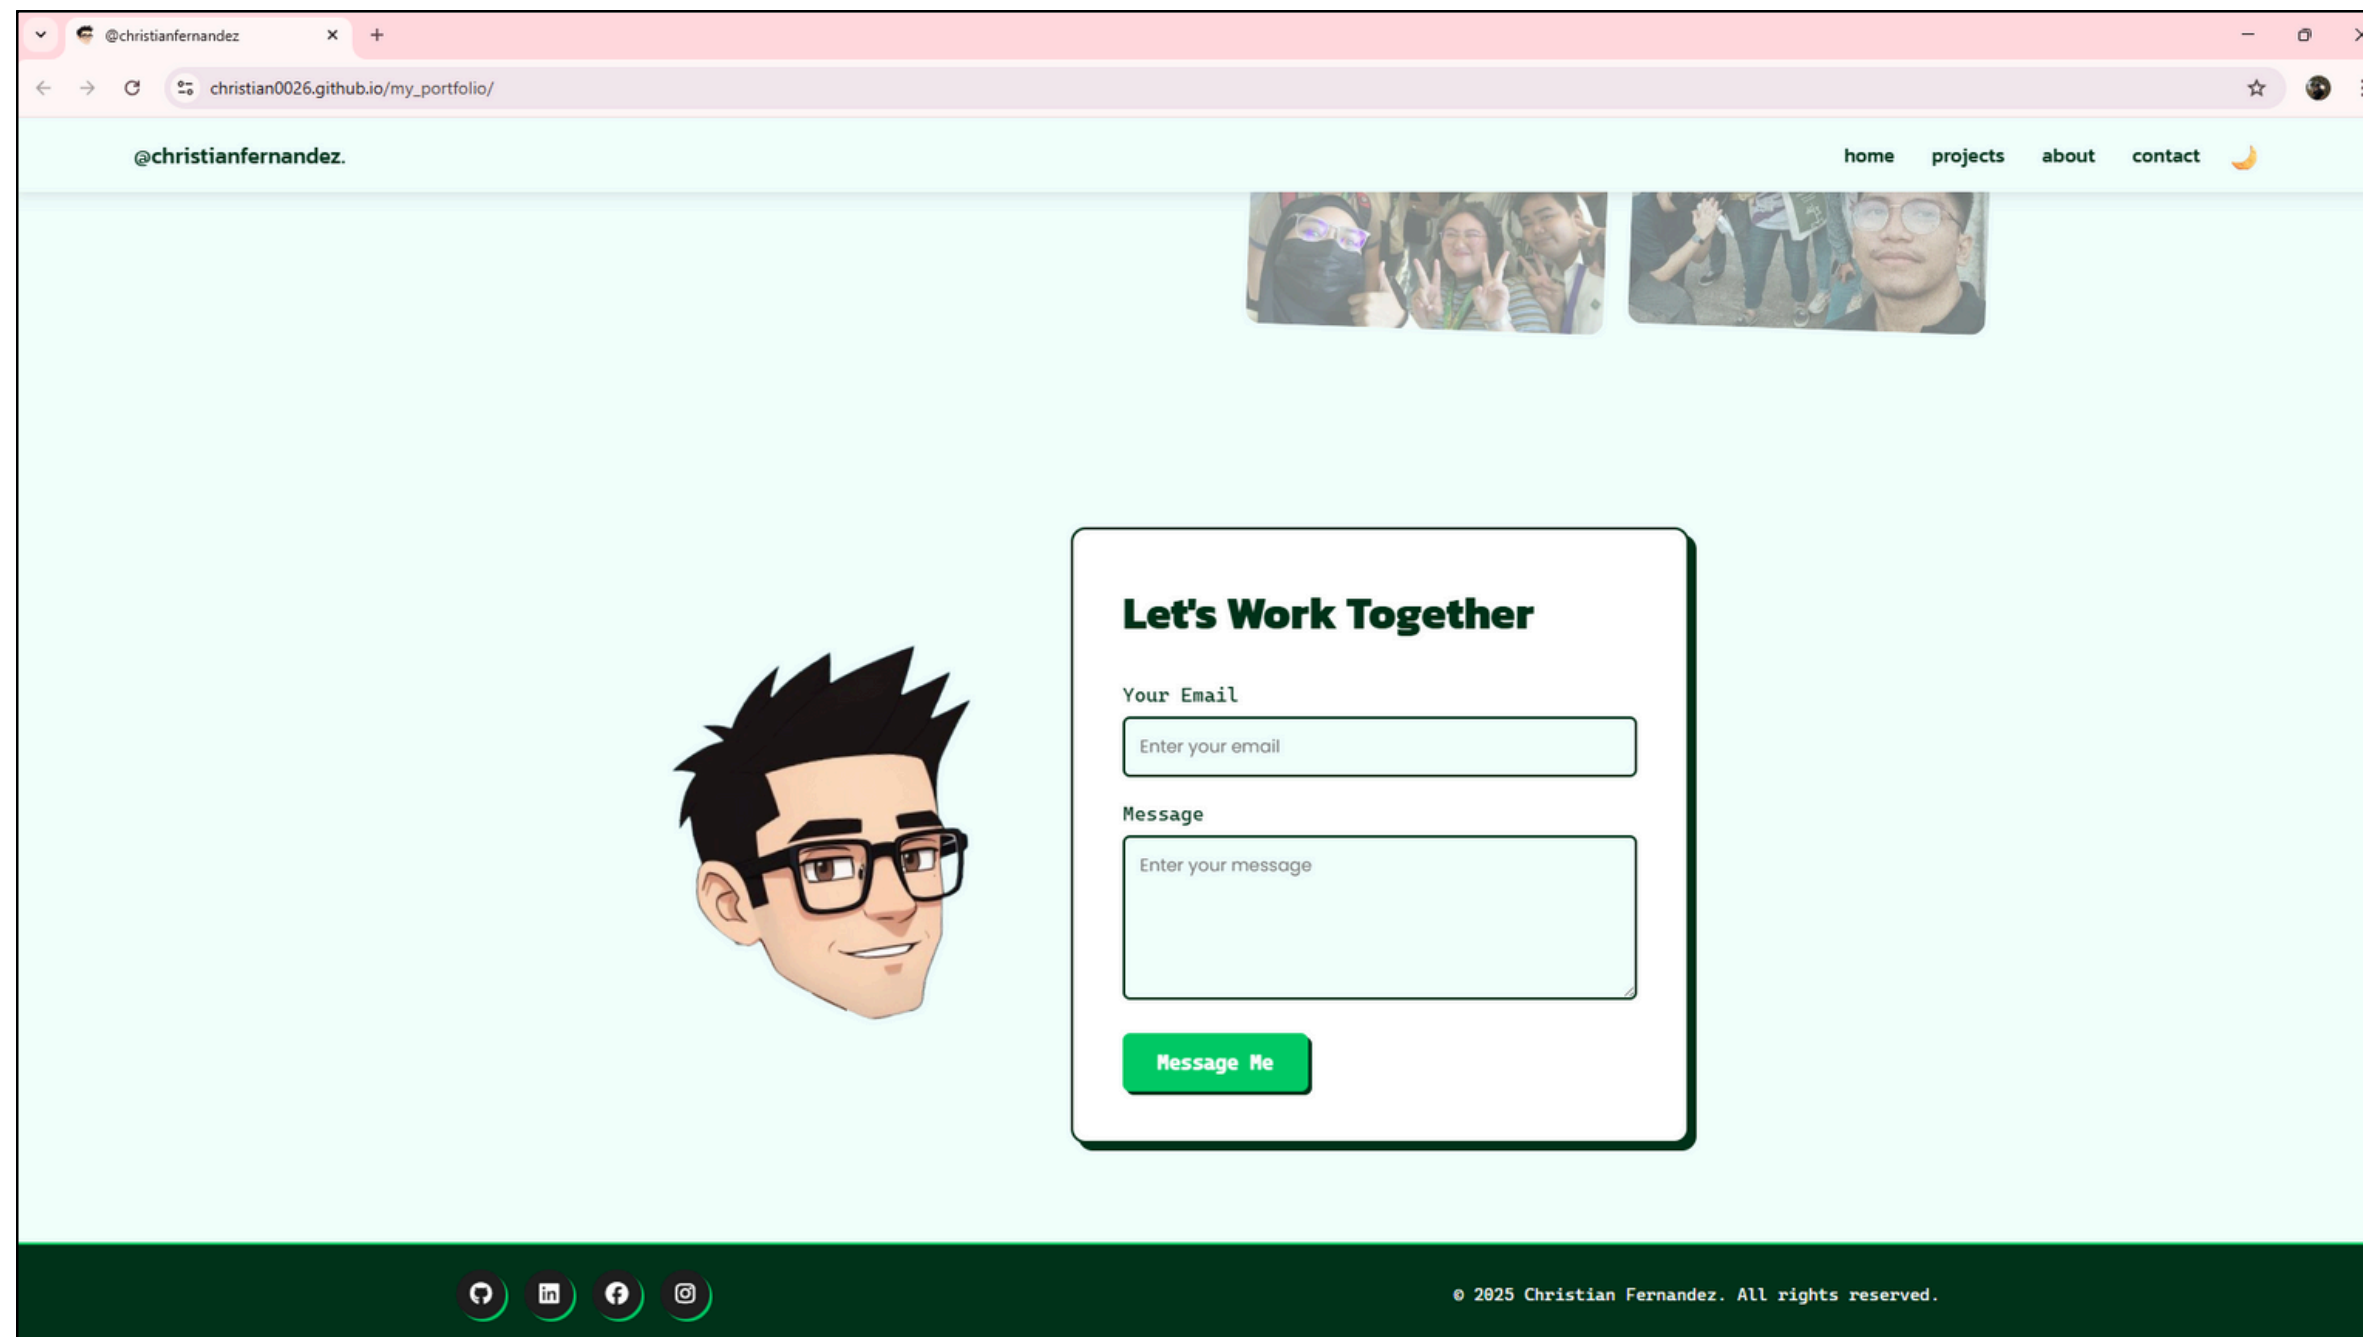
@christianfernandez

christian0026.github.io/my_portfolio/

@christianfernandez.

home projects about contact

Let's Work Together

Your Email

Enter your email

Message

Enter your message

Message Me

© 2025 Christian Fernandez. All rights reserved.